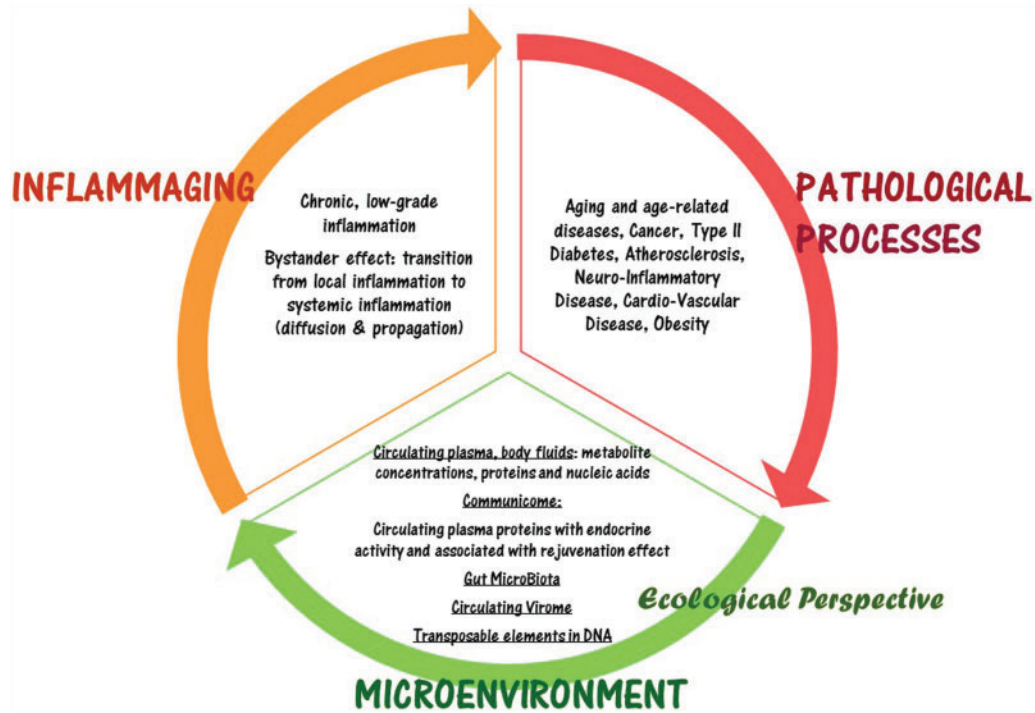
INFLAMMAGING

Chronic, low-grade inflammation

Bystander effect: transition from local inflammation to systemic inflammation (diffusion & propagation)

PATHOLOGICAL PROCESSES

Aging and age-related diseases, Cancer, Type II Diabetes, Atherosclerosis, Neuro-Inflammatory Disease, Cardio-Vascular Disease, Obesity

Circulating plasma, body fluids: metabolite concentrations, proteins and nucleic acids

Communicome:

Circulating plasma proteins with endocrine activity and associated with rejuvenation effect

Gut MicroBiota

Circulating Virome

Transposable elements in DNA

Ecological Perspective

MICROENVIRONMENT